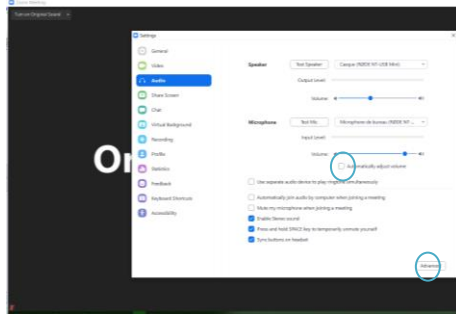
Zoom Meetings

Turn on Original Sound

Or

Settings

General

Video

Audio

Share Screen

Chat

Virtual Background

Recording

Profile

Statistics

Feedback

Keyboard Shortcuts

Accessibility

Speaker

Test Speaker

Casque (INDEX NT-USB Mini)

Output Level:

Volume:

Microphone

Test Mic

Microphone de bureau (INDEX NT-...

Input Level:

Volume:

Automatically adjust volume

Use separate audio device to play ringtone simultaneously

Automatically join audio by computer when joining a meeting

Mute my microphone when joining a meeting

Enable Stereo sound

Press and hold SPACE key to temporarily unmute yourself

Sync buttons on headset

Advanced